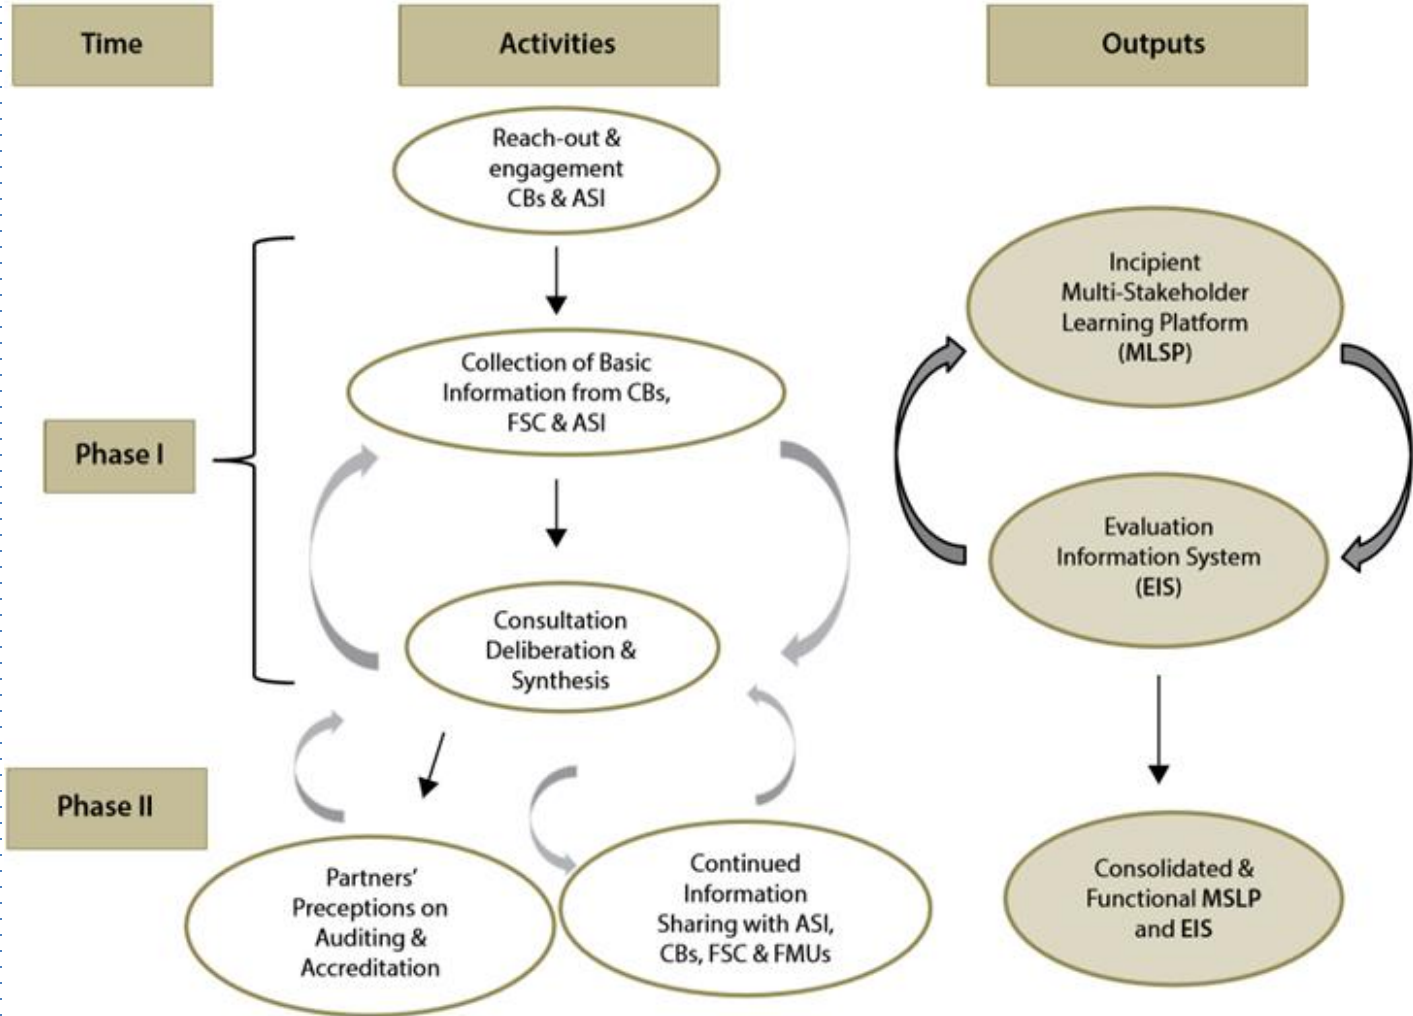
Time

Activities

Outputs

Reach-out & engagement CBs & ASI

Incipient Multi-Stakeholder Learning Platform (MLSP)

Collection of Basic Information from CBs, FSC & ASI

Phase I

Evaluation Information System (EIS)

Consultation Deliberation & Synthesis

Phase II

Consolidated & Functional MSLP and EIS

Partners' Preceptions on Auditing & Accreditation

Continued Information Sharing with ASI, CBs, FSC & FMUs